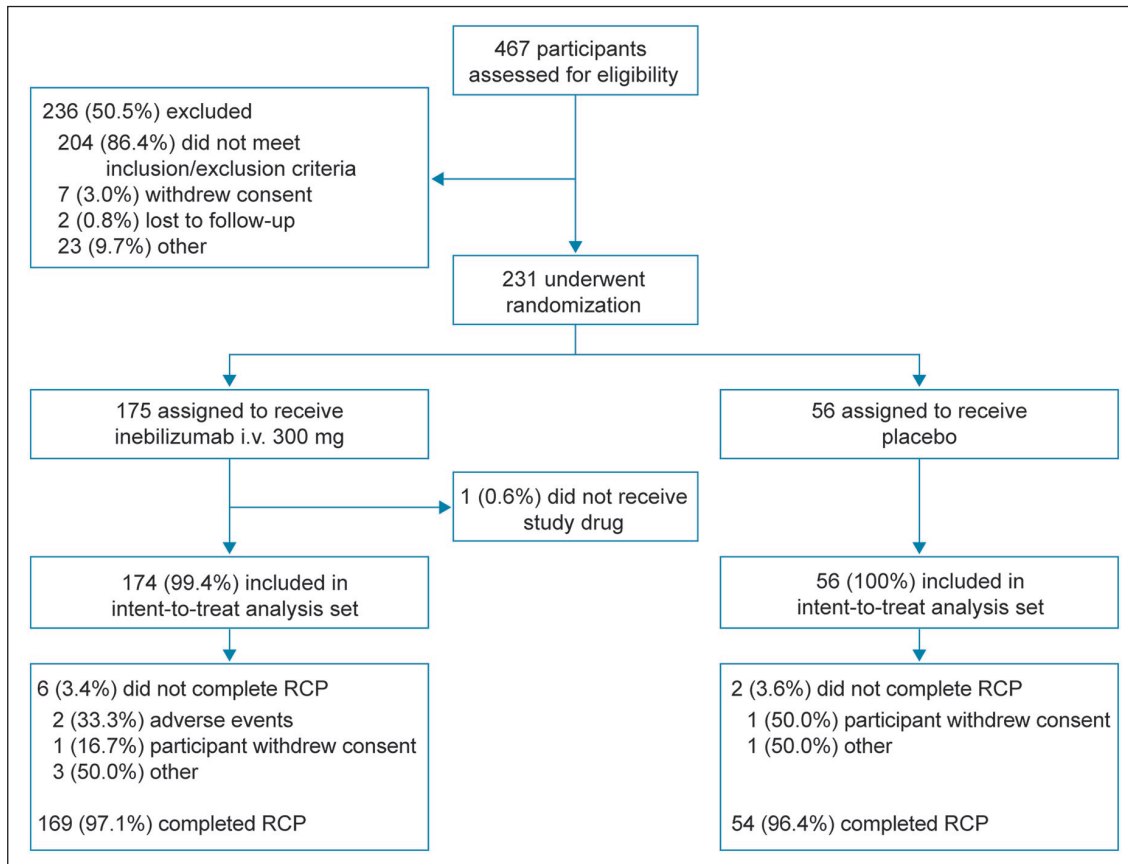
467 participants assessed for eligibility

236 (50.5%) excluded
204 (86.4%) did not meet inclusion/exclusion criteria
7 (3.0%) withdrew consent
2 (0.8%) lost to follow-up
23 (9.7%) other

231 underwent randomization

175 assigned to receive inebilizumab i.v. 300 mg

1 (0.6%) did not receive study drug

174 (99.4%) included in intent-to-treat analysis set

6 (3.4%) did not complete RCP
2 (33.3%) adverse events
1 (16.7%) participant withdrew consent
3 (50.0%) other

169 (97.1%) completed RCP

56 assigned to receive placebo

56 (100%) included in intent-to-treat analysis set

2 (3.6%) did not complete RCP
1 (50.0%) participant withdrew consent
1 (50.0%) other

54 (96.4%) completed RCP